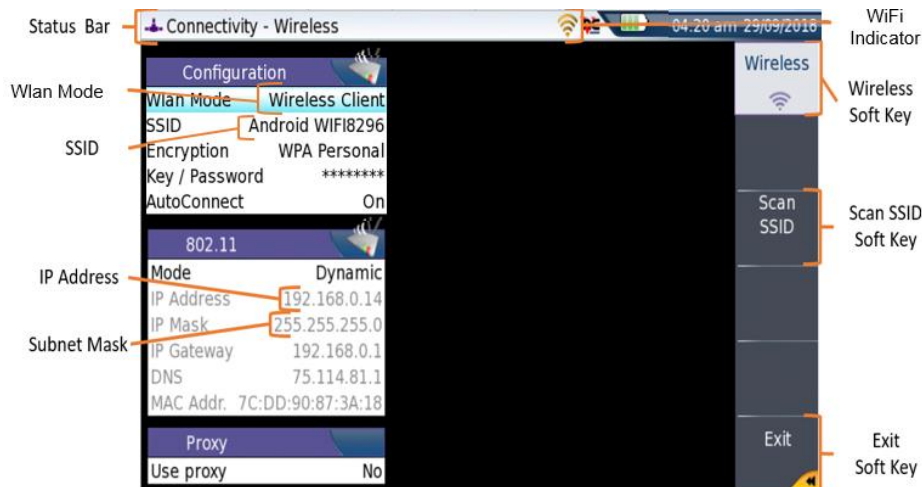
Status Bar

Connectivity - Wireless

04:20 am 29/09/2016

WiFi Indicator

Configuration

Wlan Mode | Wireless Client
SSID | Android WIFI8296
Encryption | WPA Personal
Key / Password | ********
AutoConnect | On

802.11

Mode | Dynamic
IP Address | 192.168.0.14
IP Mask | 255.255.255.0
IP Gateway | 192.168.0.1
DNS | 75.114.81.1
MAC Addr. | 7C:DD:90:87:3A:18

Proxy

Use proxy | No

Wlan Mode

SSID

IP Address

Subnet Mask

Wireless

Scan SSID

Exit

Wireless Soft Key

Scan SSID Soft Key

Exit Soft Key